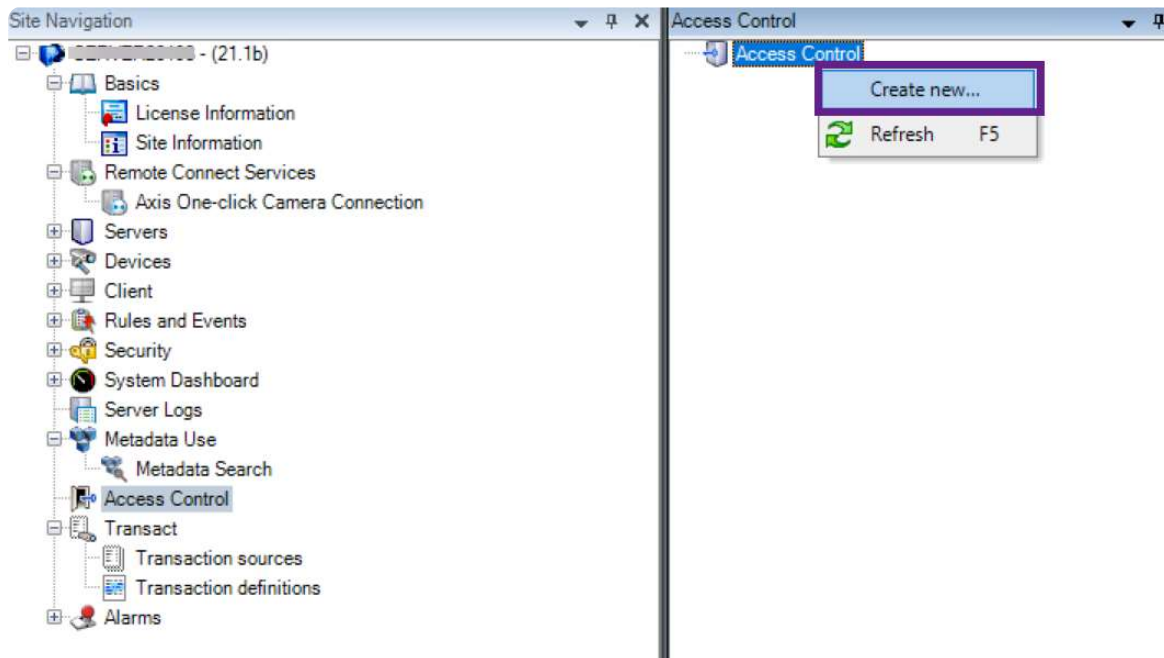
Site Navigation

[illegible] - (21.1b)
Basics
License Information
Site Information
Remote Connect Services
Axis One-click Camera Connection
Servers
Devices
Client
Rules and Events
Security
System Dashboard
Server Logs
Metadata Use
Metadata Search
Access Control
Transact
Transaction sources
Transaction definitions
Alarms

Access Control

Access Control
Create new...
Refresh F5